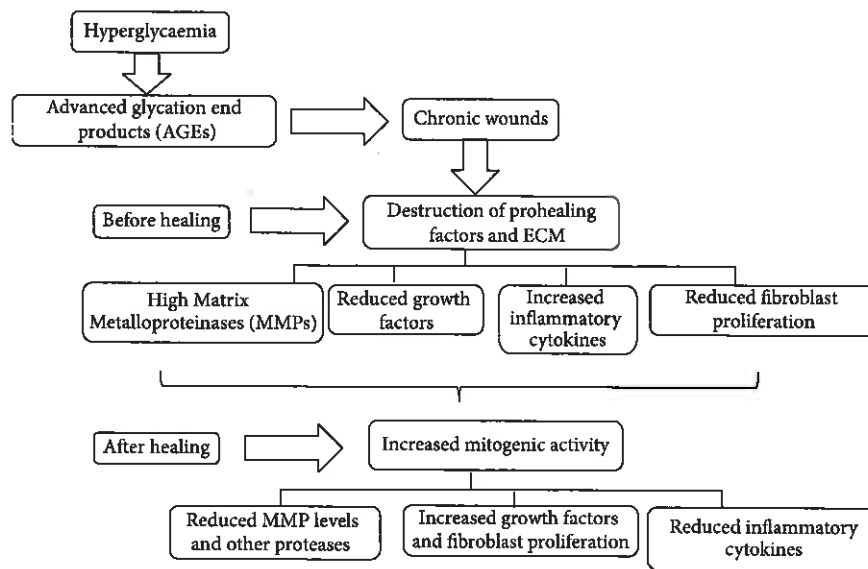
Hyperglycaemia

Advanced glycation end products (AGEs)

Chronic wounds

Before healing

Destruction of prohealing factors and ECM

High Matrix Metalloproteinases (MMPs)

Reduced growth factors

Increased inflammatory cytokines

Reduced fibroblast proliferation

After healing

Increased mitogenic activity

Reduced MMP levels and other proteases

Increased growth factors and fibroblast proliferation

Reduced inflammatory cytokines